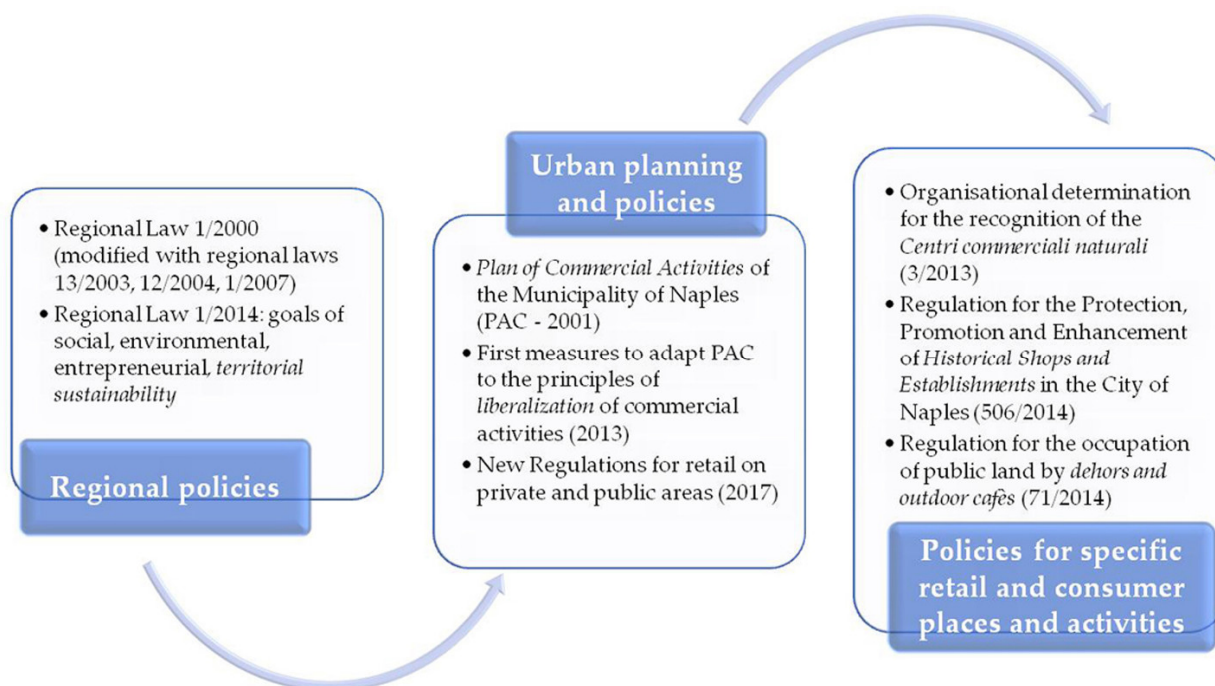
• Regional Law 1/2000 (modified with regional laws 13/2003, 12/2004, 1/2007)
• Regional Law 1/2014: goals of social, environmental, entrepreneurial, *territorial sustainability*

Regional policies

Urban planning and policies

• *Plan of Commercial Activities* of the Municipality of Naples (PAC - 2001)
• First measures to adapt PAC to the principles of *liberalization* of commercial activities (2013)
• New Regulations for retail on private and public areas (2017)

• Organisational determination for the recognition of the *Centri commerciali naturali* (3/2013)
• Regulation for the Protection, Promotion and Enhancement of *Historical Shops and Establishments* in the City of Naples (506/2014)
• Regulation for the occupation of public land by *dehors and outdoor cafès* (71/2014)

Policies for specific retail and consumer places and activities